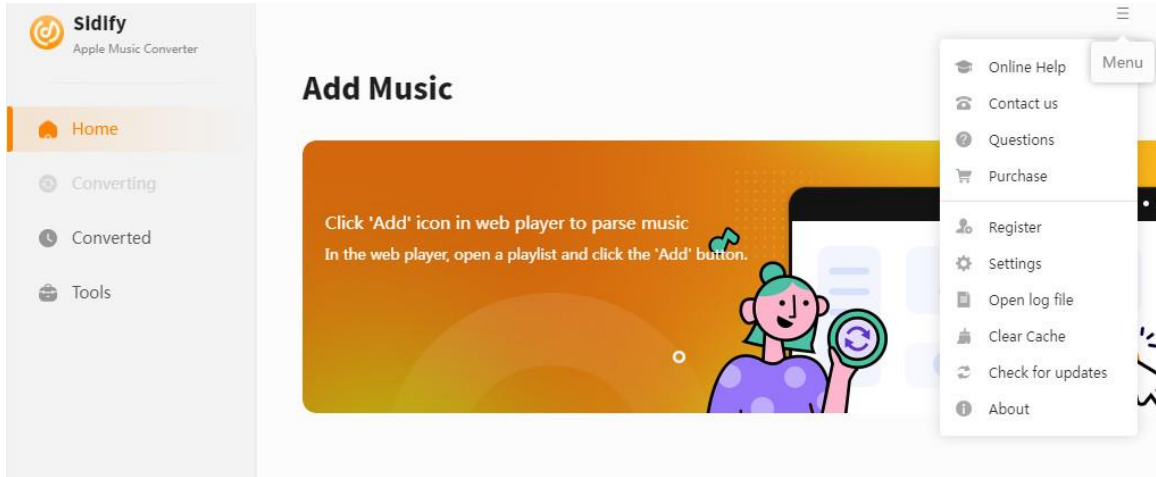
Sidify
Apple Music Converter

Home
Converting
Converted
Tools

Add Music

Click 'Add' icon in web player to parse music
In the web player, open a playlist and click the 'Add' button.

Menu

Online Help
Contact us
Questions
Purchase
Register
Settings
Open log file
Clear Cache
Check for updates
About